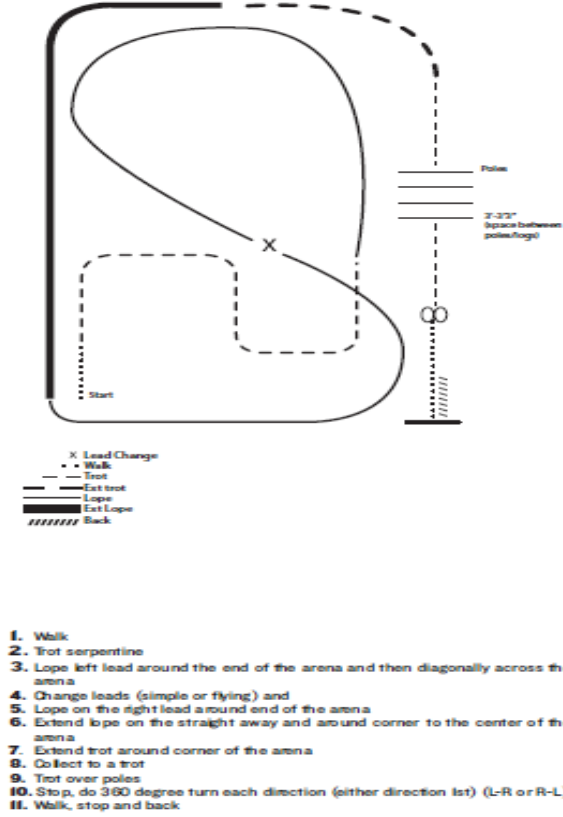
Poles

3'-3'3" (space between poles/logs)

X

Start

X Lead Change
Walk
Trot
Ext trot
Lope
Ext Lope
Back

1. Walk
2. Trot serpentine
3. Lope left lead around the end of the arena and then diagonally across th arena
4. Change leads (simple or flying) and
5. Lope on the right lead around end of the arena
6. Extend lope on the straight away and around corner to the center of th arena
7. Extend trot around corner of the arena
8. Collect to a trot
9. Trot over poles
10. Stop, do 360 degree turn each direction (either direction 1st) (L-R or R-L
11. Walk, stop and back